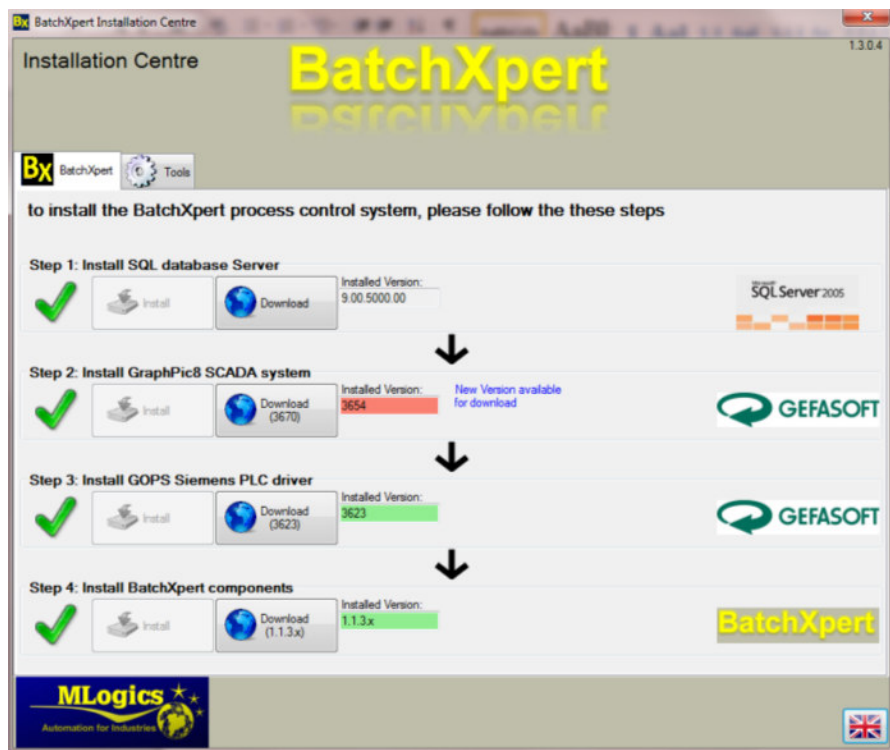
Bx BatchXpert Installation Centre

Installation Centre

BatchXpert

1.3.0.4

BatchXpert

Tools

to install the BatchXpert process control system, please follow the these steps

Step 1: Install SQL database Server

Install

Download

Installed Version:

9.00.5000.00

Microsoft SQL Server 2005

Step 2: Install GraphPic8 SCADA system

Install

Download (3670)

Installed Version:

3654

New Version available for download

GEFASOFT

Step 3: Install GOPS Siemens PLC driver

Install

Download (3623)

Installed Version:

3623

GEFASOFT

Step 4: Install BatchXpert components

Install

Download (1.1.3.x)

Installed Version:

1.1.3.x

BatchXpert

MLogics

Automation for Industries